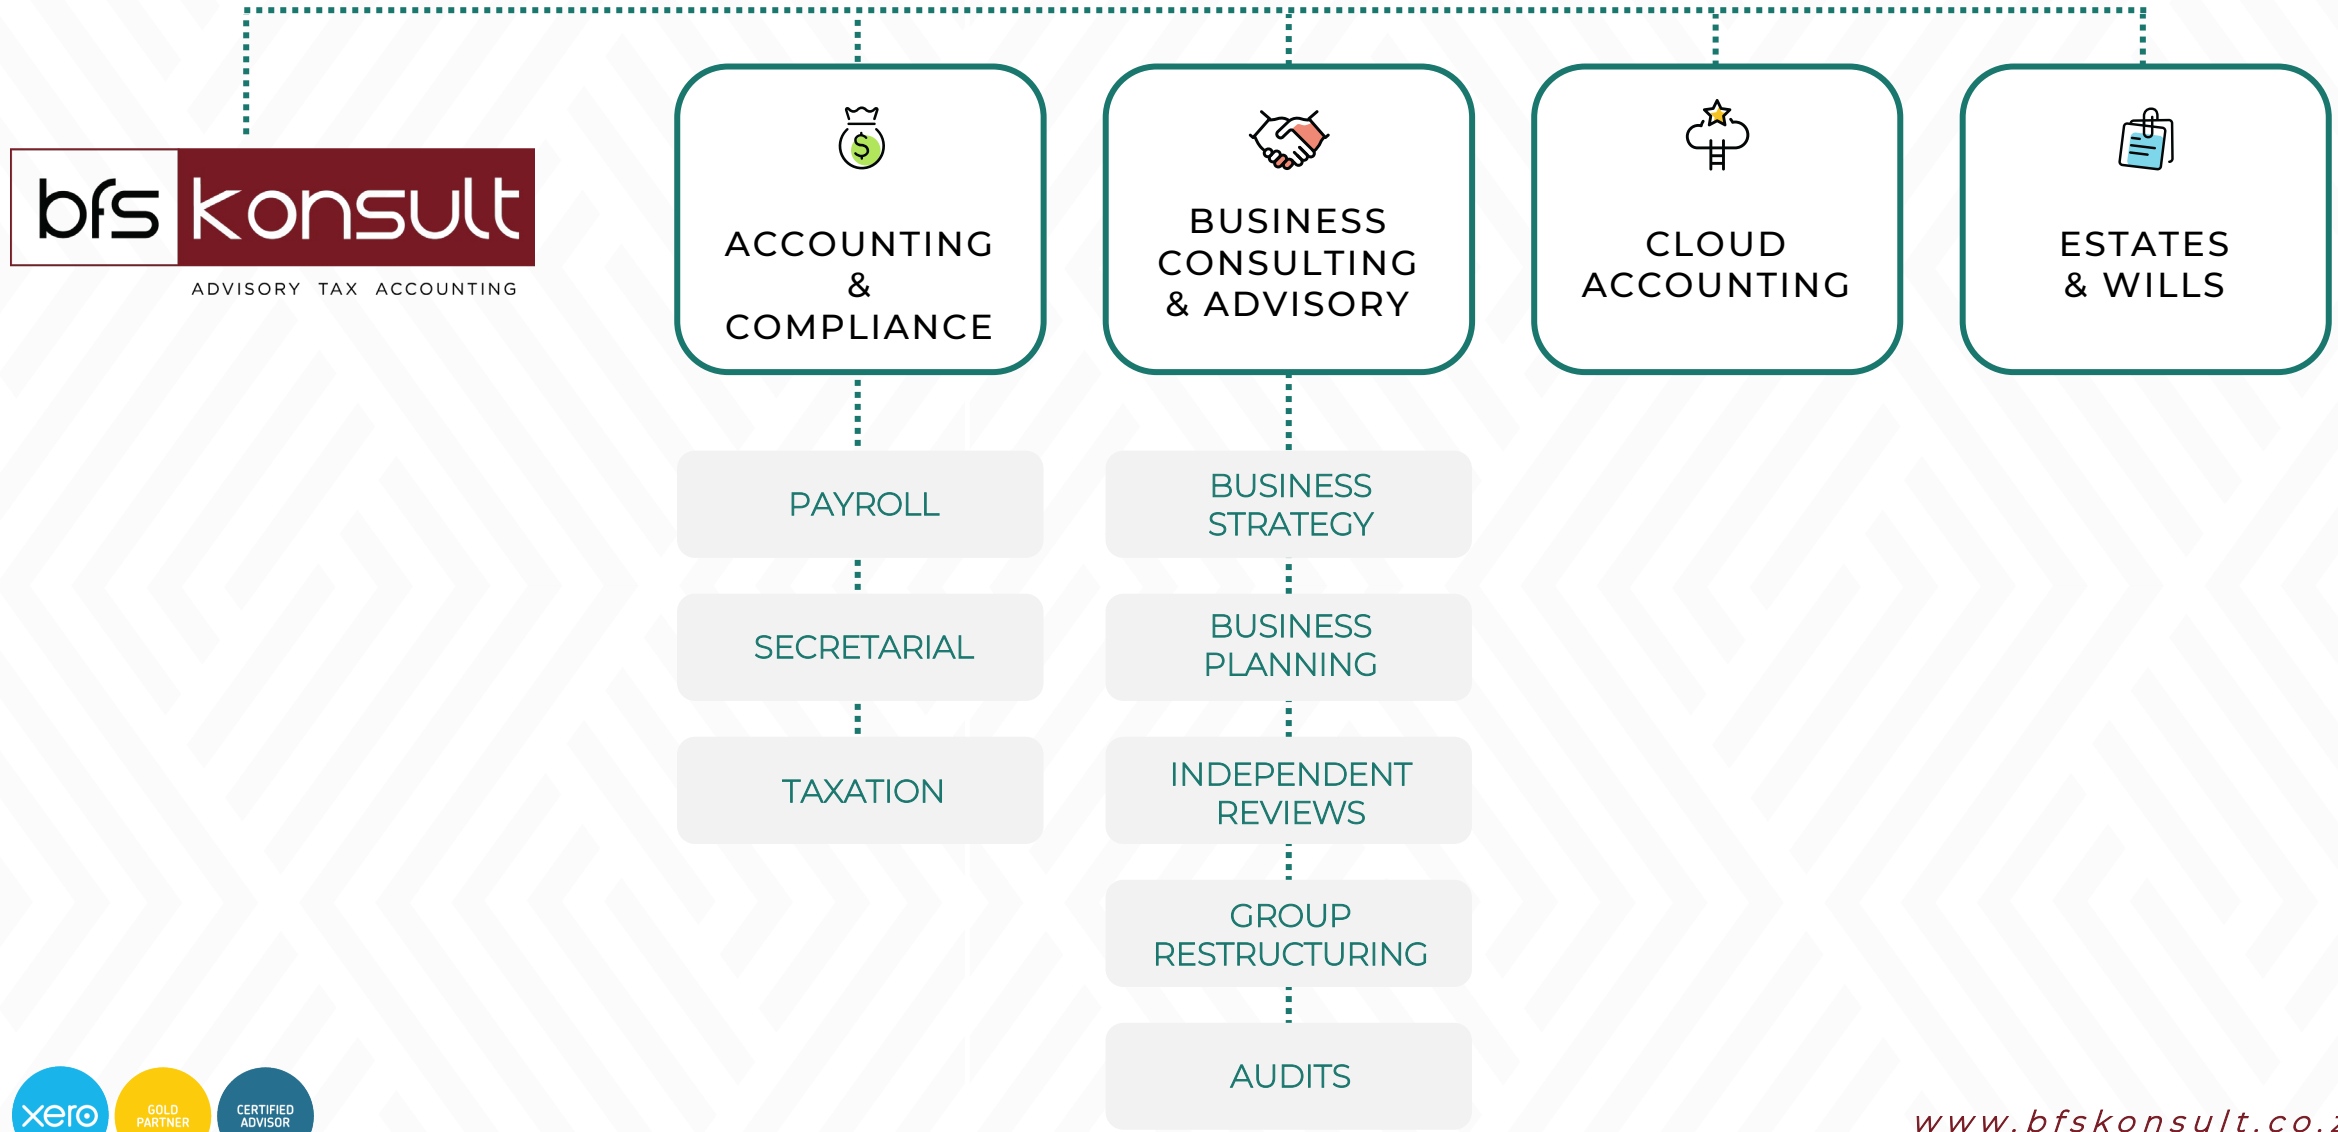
bfs konsult
ADVISORY TAX ACCOUNTING

ACCOUNTING & COMPLIANCE

PAYROLL

SECRETARIAL

TAXATION

BUSINESS CONSULTING & ADVISORY

BUSINESS STRATEGY

BUSINESS PLANNING

INDEPENDENT REVIEWS

GROUP RESTRUCTURING

AUDITS

CLOUD ACCOUNTING

ESTATES & WILLS

xero GOLD PARTNER CERTIFIED ADVISOR

www.bfskonsult.co.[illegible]